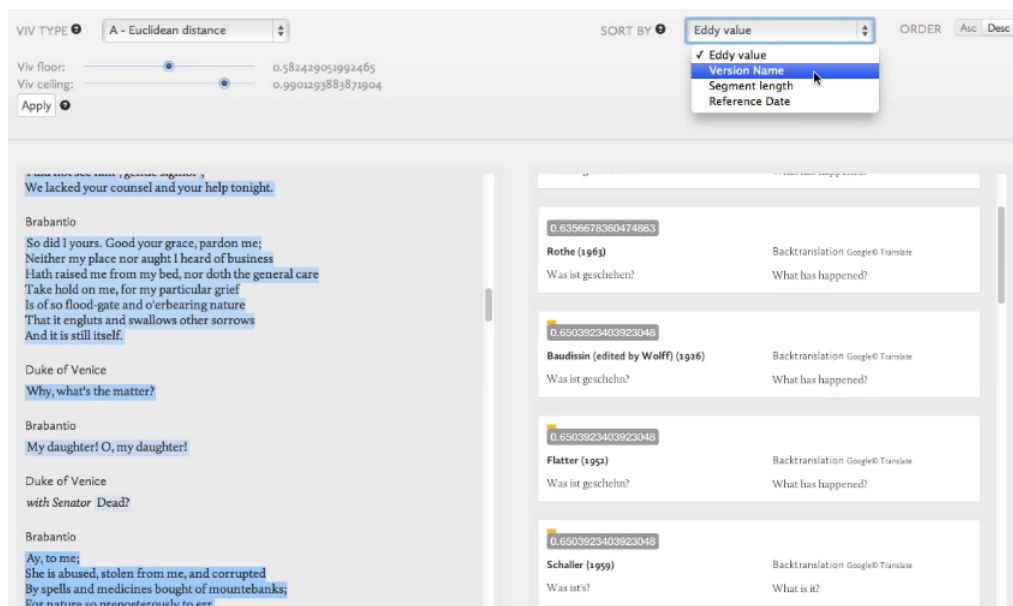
VIV TYPE A - Euclidean distance

SORT BY Eddy value

ORDER Asc Desc

✓ Eddy value
Version Name
Segment length
Reference Date

Viv floor: 0.582429051992465
Viv ceiling: 0.9901293883871904
Apply

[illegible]
We lacked your counsel and your help tonight.

Brabantio
So did I yours. Good your grace, pardon me;
Neither my place nor aught I heard of business
Hath raised me from my bed, nor doth the general care
Take hold on me, for my particular grief
Is of so flood-gate and o'erbearing nature
That it engluts and swallows other sorrows
And it is still itself.

Duke of Venice
Why, what's the matter?

Brabantio
My daughter! O, my daughter!

Duke of Venice
with Senator Dead?

Brabantio
Ay, to me;
She is abused, stolen from me, and corrupted
By spells and medicines bought of mountebanks;
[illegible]

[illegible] What has happened?

0.6356678360474863
Rothe (1963) Backtranslation Google© Translate
Was ist geschehen? What has happened?

0.6503923403923048
Baudissin (edited by Wolff) (1926) Backtranslation Google© Translate
Was ist geschehn? What has happened?

0.6503923403923048
Flatter (1952) Backtranslation Google© Translate
Was ist geschehn? What has happened?

0.6503923403923048
Schaller (1959) Backtranslation Google© Translate
Was ist's? What is it?